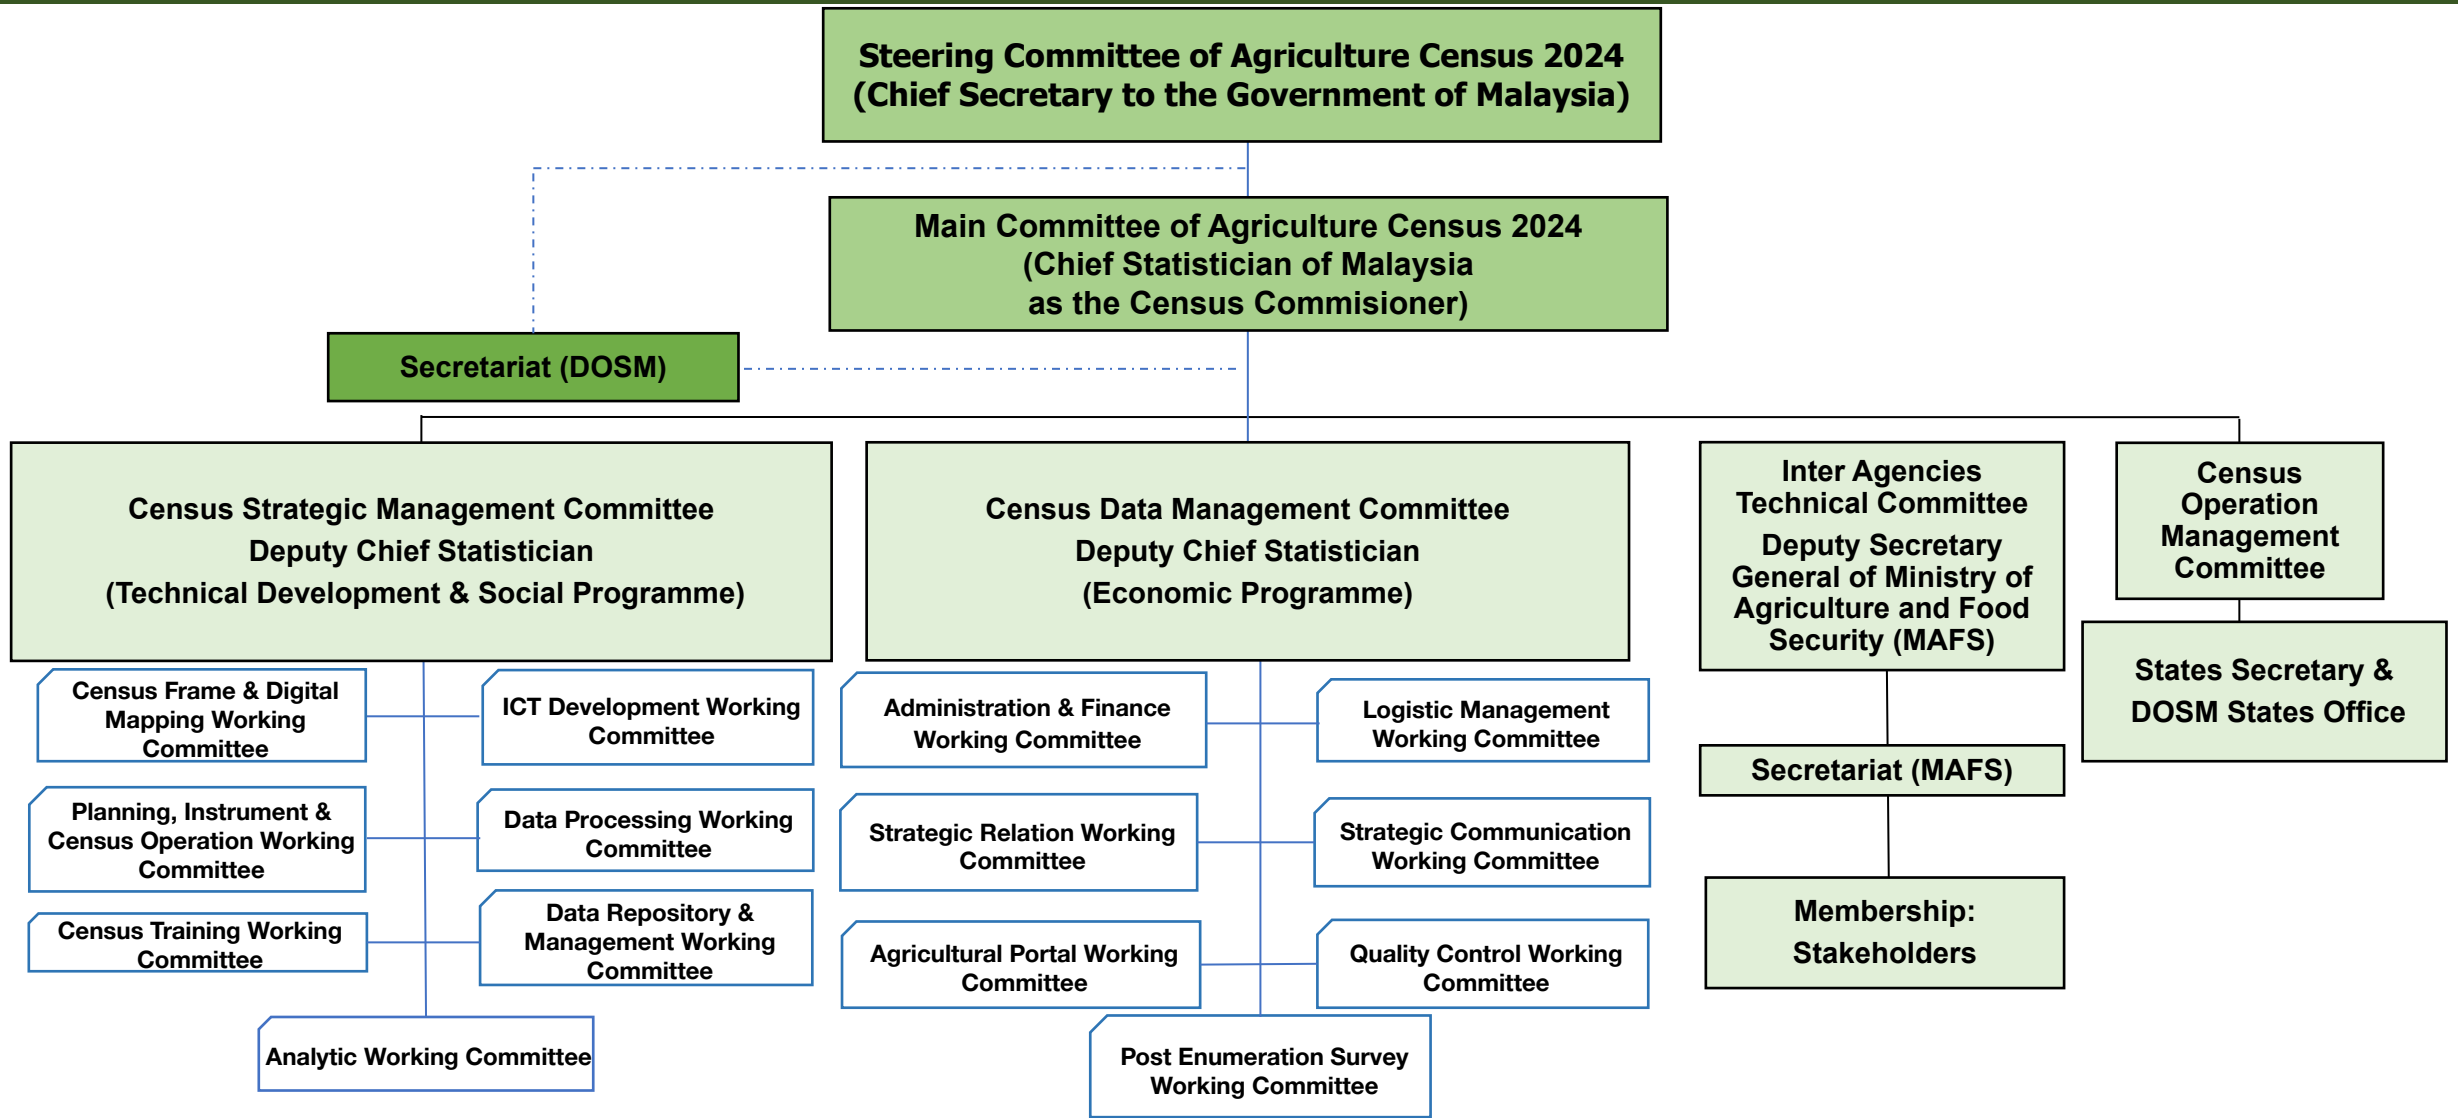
Steering Committee of Agriculture Census 2024
(Chief Secretary to the Government of Malaysia)

Main Committee of Agriculture Census 2024
(Chief Statistician of Malaysia
as the Census Commisioner)

Secretariat (DOSM)

Census Strategic Management Committee
Deputy Chief Statistician
(Technical Development & Social Programme)

Census Data Management Committee
Deputy Chief Statistician
(Economic Programme)

Inter Agencies Technical Committee
Deputy Secretary General of Ministry of Agriculture and Food Security (MAFS)

Census Operation Management Committee

Census Frame & Digital Mapping Working Committee

ICT Development Working Committee

Planning, Instrument & Census Operation Working Committee

Data Processing Working Committee

Census Training Working Committee

Data Repository & Management Working Committee

Analytic Working Committee

Administration & Finance Working Committee

Logistic Management Working Committee

Strategic Relation Working Committee

Strategic Communication Working Committee

Agricultural Portal Working Committee

Quality Control Working Committee

Post Enumeration Survey Working Committee

Secretariat (MAFS)

Membership: Stakeholders

States Secretary & DOSM States Office